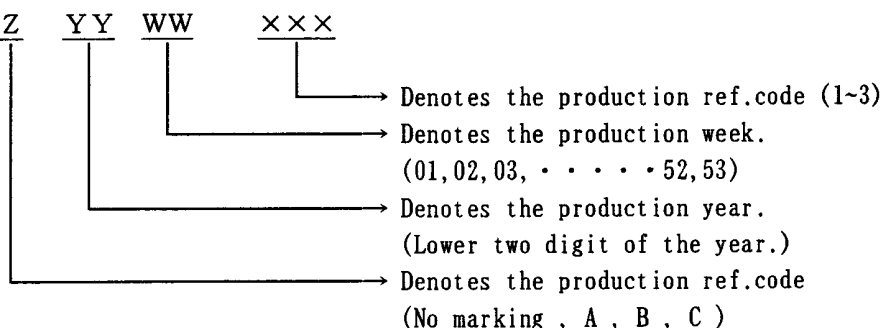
Z YY WW ×××

Denotes the production ref.code (1~3)
Denotes the production week.
(01, 02, 03, · · · · · 52, 53)
Denotes the production year.
(Lower two digit of the year.)
Denotes the production ref.code
(No marking , A , B , C )